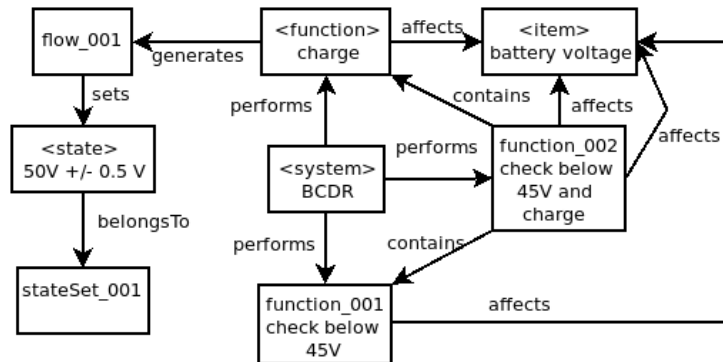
flow_001

generates

<function>
charge

affects

<item>
battery voltage

sets

performs

contains

affects

affects

<state>
50V +/- 0.5 V

<system>
BCDR

performs

function_002
check below
45V and
charge

belongsTo

performs

contains

stateSet_001

function_001
check below
45V

affects